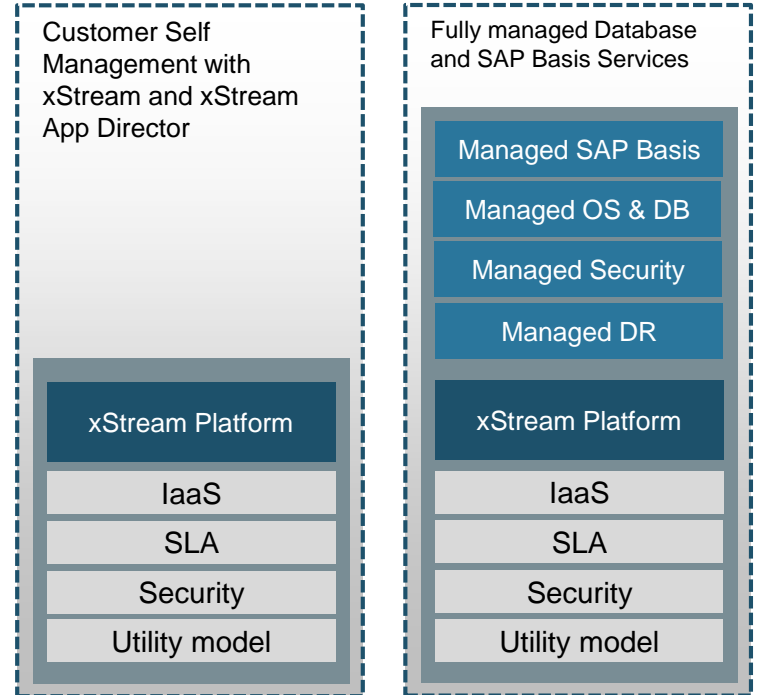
Customer Self Management with xStream and xStream App Director

xStream Platform

IaaS

SLA

Security

Utility model

Fully managed Database and SAP Basis Services

Managed SAP Basis

Managed OS & DB

Managed Security

Managed DR

xStream Platform

IaaS

SLA

Security

Utility model